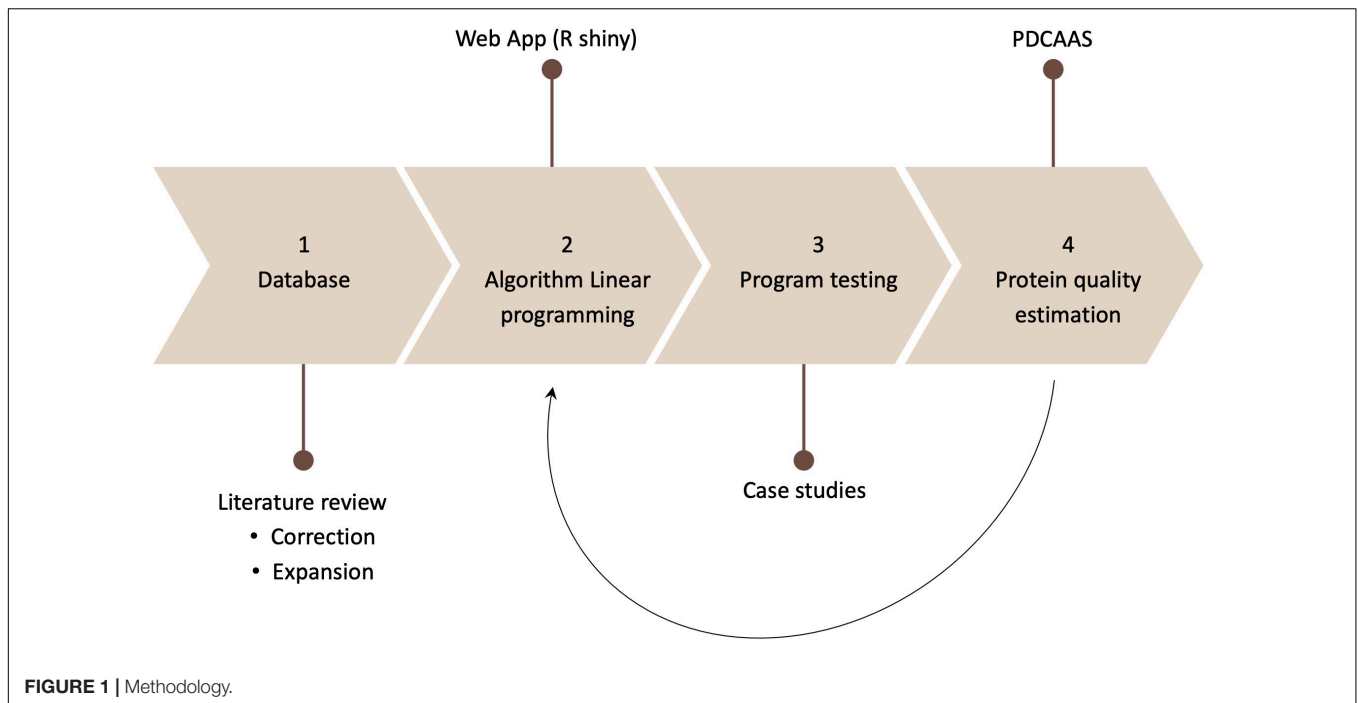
Web App (R shiny)

PDCAAS

1
Database

2
Algorithm Linear programming

3
Program testing

4
Protein quality estimation

Literature review
• Correction
• Expansion

Case studies

**FIGURE 1 |** Methodology.